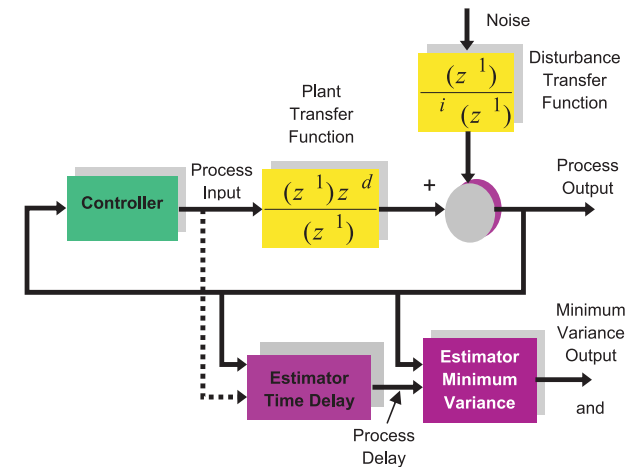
Noise

Disturbance Transfer Function

$\frac{(z^{1})}{{}^{i}(z^{1})}$

Plant Transfer Function

Controller

Process Input

$\frac{(z^{1})z^{d}}{(z^{1})}$

+

Process Output

Minimum Variance Output

Estimator Time Delay

Estimator Minimum Variance

and

Process Delay